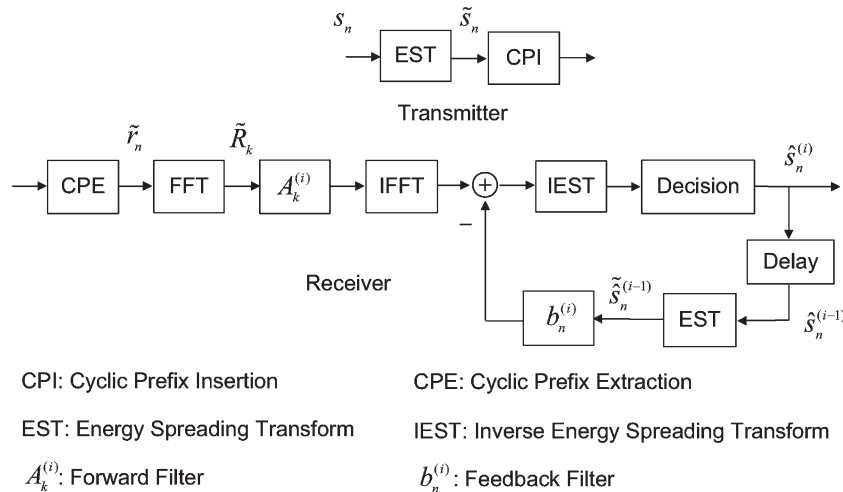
$s_n$ EST $\tilde{s}_n$ CPI

Transmitter

CPE $\tilde{r}_n$ FFT $\tilde{R}_k$ $A_k^{(i)}$ IFFT IEST Decision $\hat{s}_n^{(i)}$

–

Delay

Receiver

$b_n^{(i)}$ $\tilde{\hat{s}}_n^{(i-1)}$ EST $\hat{s}_n^{(i-1)}$

CPI: Cyclic Prefix Insertion

CPE: Cyclic Prefix Extraction

EST: Energy Spreading Transform

IEST: Inverse Energy Spreading Transform

$A_k^{(i)}$: Forward Filter

$b_n^{(i)}$: Feedback Filter